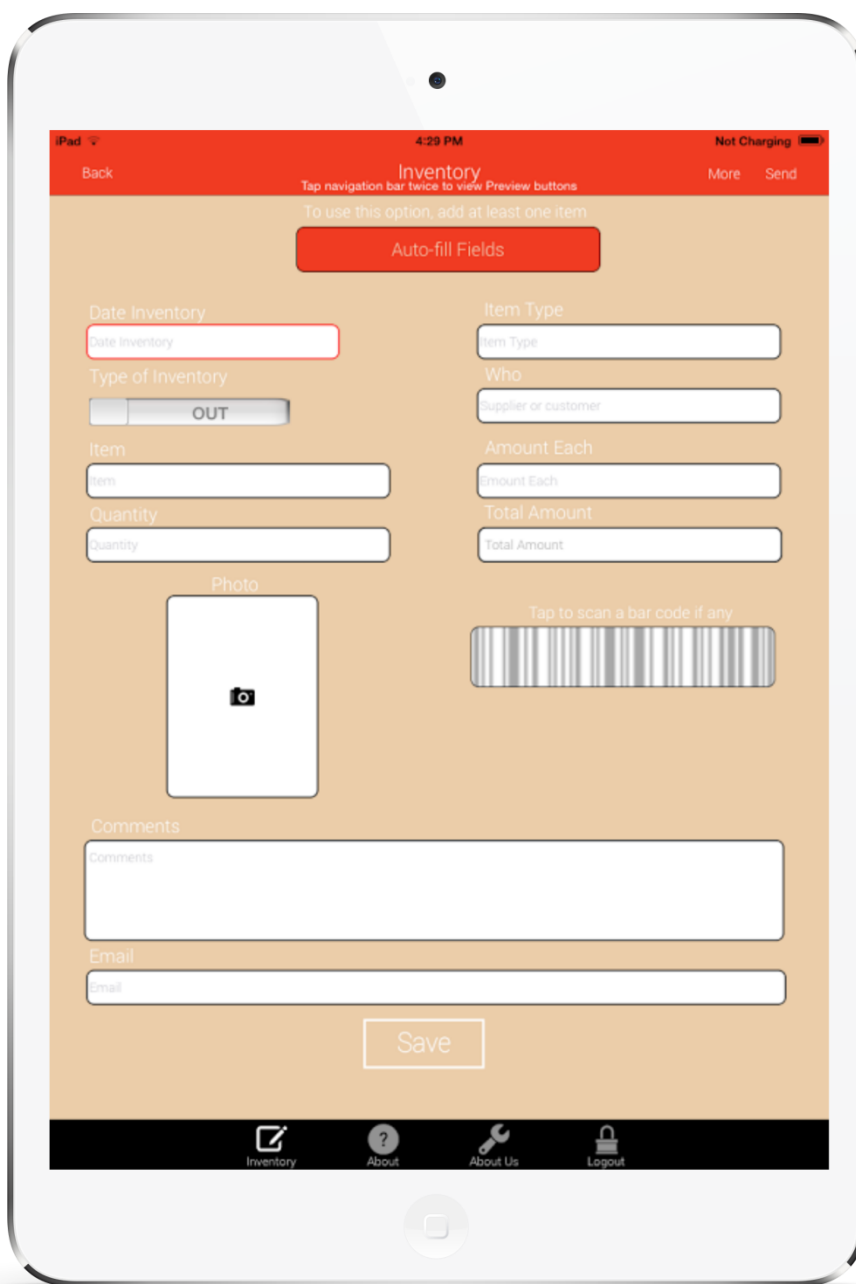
iPad 4:29 PM Not Charging

Back Inventory More Send
Tap navigation bar twice to view Preview buttons

To use this option, add at least one item

Auto-fill Fields

Date Inventory
Date Inventory

Item Type
Item Type

Type of Inventory
OUT

Who
Supplier or customer

Item
Item

Amount Each
Amount Each

Quantity
Quantity

Total Amount
Total Amount

Photo

Tap to scan a bar code if any

Comments
Comments

Email
Email

Save

Inventory About About Us Logout